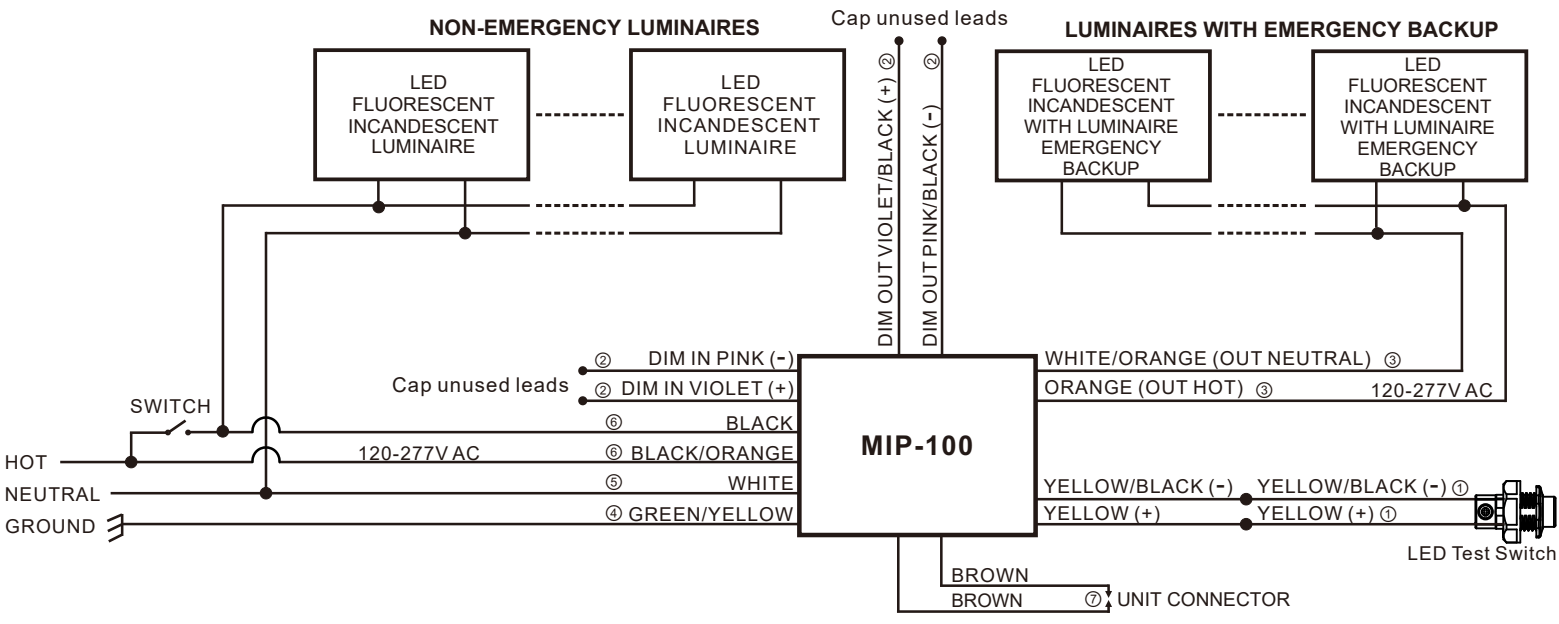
NON-EMERGENCY LUMINAIRES

Cap unused leads

LUMINAIRES WITH EMERGENCY BACKUP

LED FLUORESCENT INCANDESCENT LUMINAIRE

LED FLUORESCENT INCANDESCENT LUMINAIRE

DIM OUT VIOLET/BLACK (+) ②

DIM OUT PINK/BLACK (-) ②

LED FLUORESCENT INCANDESCENT WITH LUMINAIRE EMERGENCY BACKUP

LED FLUORESCENT INCANDESCENT WITH LUMINAIRE EMERGENCY BACKUP

② DIM IN PINK (-)

Cap unused leads ② DIM IN VIOLET (+)

WHITE/ORANGE (OUT NEUTRAL) ③

ORANGE (OUT HOT) ③

120-277V AC

SWITCH

⑥ BLACK

HOT

120-277V AC

⑥ BLACK/ORANGE

MIP-100

NEUTRAL

⑤ WHITE

GROUND

④ GREEN/YELLOW

YELLOW/BLACK (-)

YELLOW/BLACK (-) ①

YELLOW (+)

YELLOW (+) ①

LED Test Switch

BROWN

BROWN

⑦ UNIT CONNECTOR